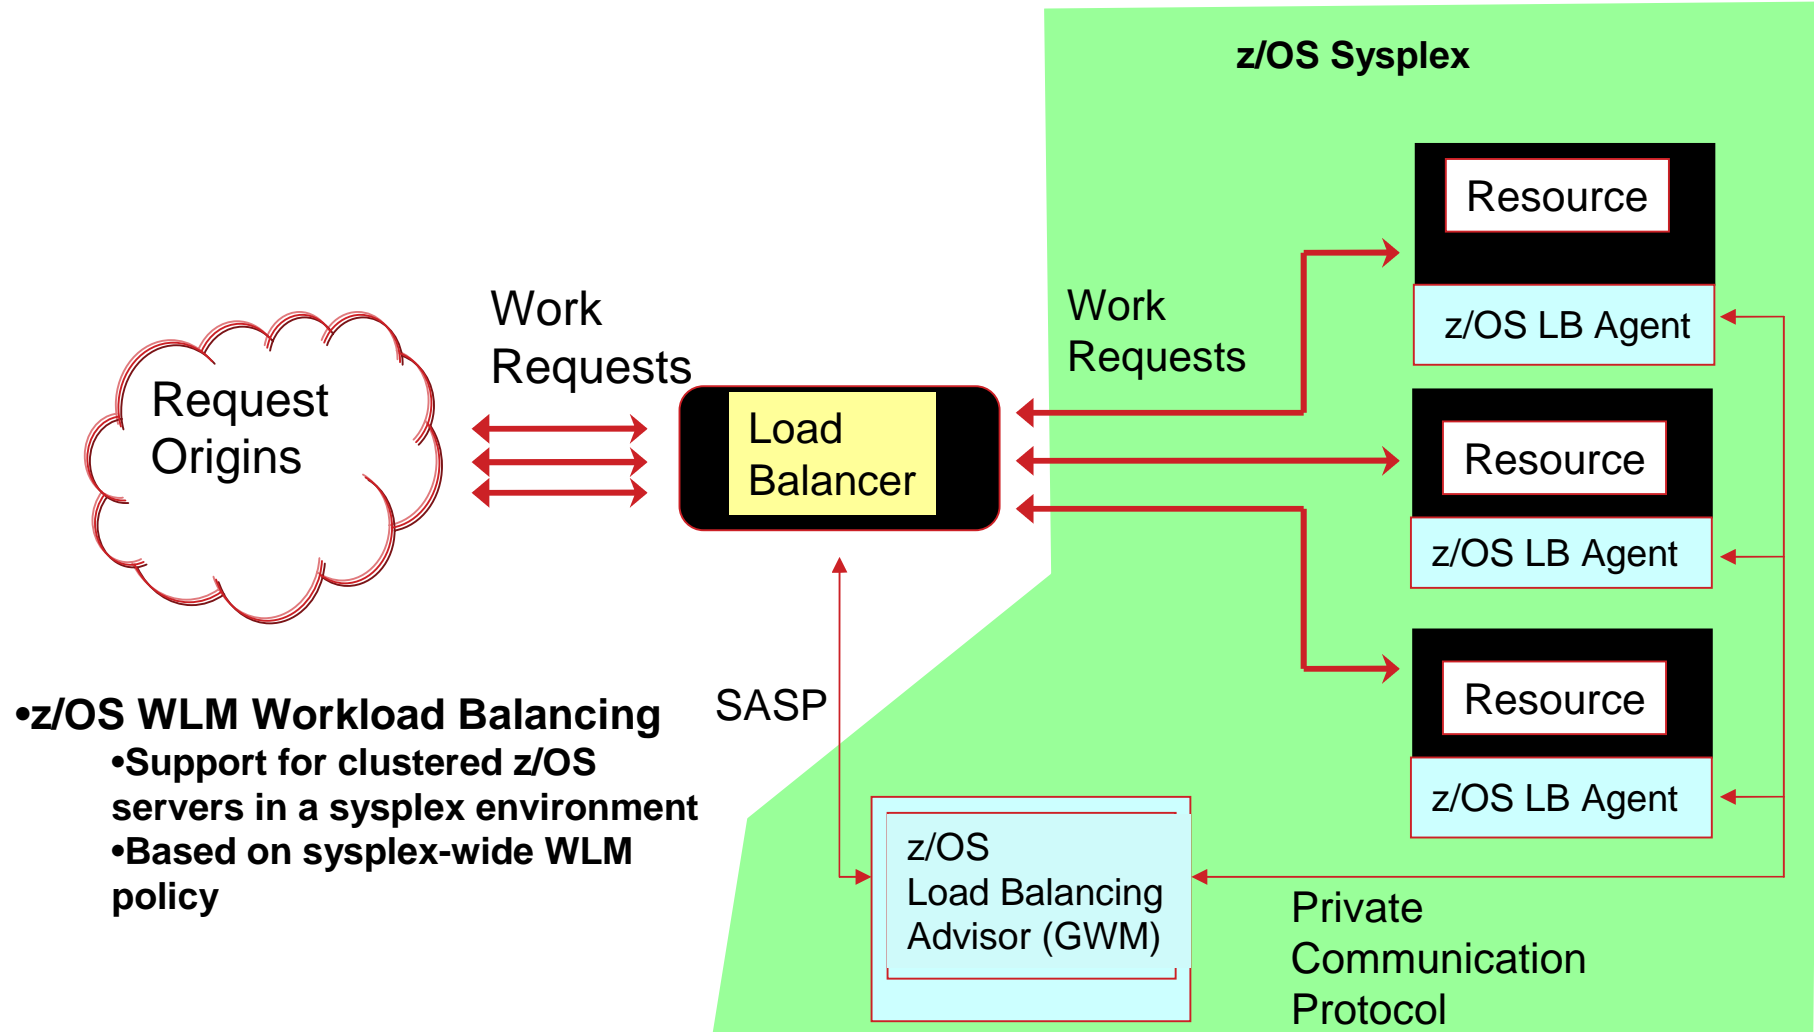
z/OS Sysplex

Request Origins

Work Requests

Load Balancer

Work Requests

Resource

z/OS LB Agent

Resource

z/OS LB Agent

Resource

z/OS LB Agent

SASP

•z/OS WLM Workload Balancing
•Support for clustered z/OS servers in a sysplex environment
•Based on sysplex-wide WLM policy

z/OS
Load Balancing Advisor (GWM)

Private Communication Protocol